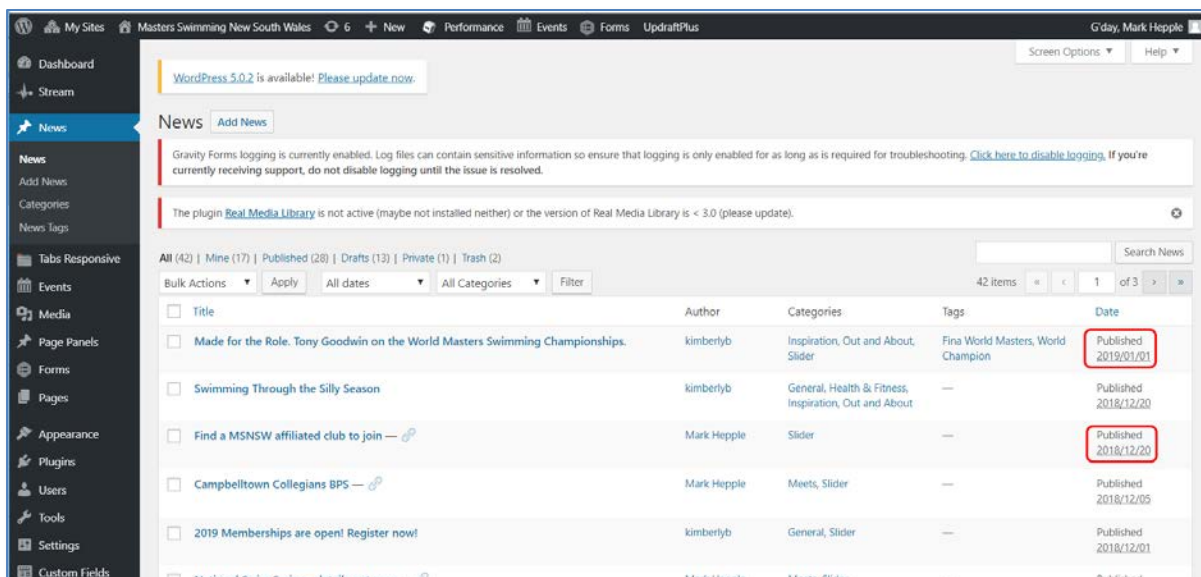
My Sites Masters Swimming New South Wales 6 + New Performance Events Forms UpdraftPlus G'day, Mark Hepple

Screen Options ▼ Help ▼

Dashboard
Stream
News
News
Add News
Categories
News Tags
Tabs Responsive
Events
Media
Page Panels
Forms
Pages
Appearance
Plugins
Users
Tools
Settings
Custom Fields

WordPress 5.0.2 is available! Please update now.

News Add News

Gravity Forms logging is currently enabled. Log files can contain sensitive information so ensure that logging is only enabled for as long as is required for troubleshooting. Click here to disable logging. If you're currently receiving support, do not disable logging until the issue is resolved.

The plugin Real Media Library is not active (maybe not installed neither) or the version of Real Media Library is < 3.0 (please update).

All (42) | Mine (17) | Published (28) | Drafts (13) | Private (1) | Trash (2)

Search News

Bulk Actions ▼ Apply All dates ▼ All Categories ▼ Filter

42 items « ‹ 1 of 3 › »

| Title | Author | Categories | Tags | Date |
|---|---|---|---|---|
| Made for the Role. Tony Goodwin on the World Masters Swimming Championships. | kimberlyb | Inspiration, Out and About, Slider | Fina World Masters, World Champion | Published 2019/01/01 |
| Swimming Through the Silly Season | kimberlyb | General, Health & Fitness, Inspiration, Out and About | — | Published 2018/12/20 |
| Find a MSNSW affiliated club to join — | Mark Hepple | Slider | — | Published 2018/12/20 |
| Campbelltown Collegians BPS — | Mark Hepple | Meets, Slider | — | Published 2018/12/05 |
| 2019 Memberships are open! Register now! | kimberlyb | General, Slider | — | Published 2018/12/01 |